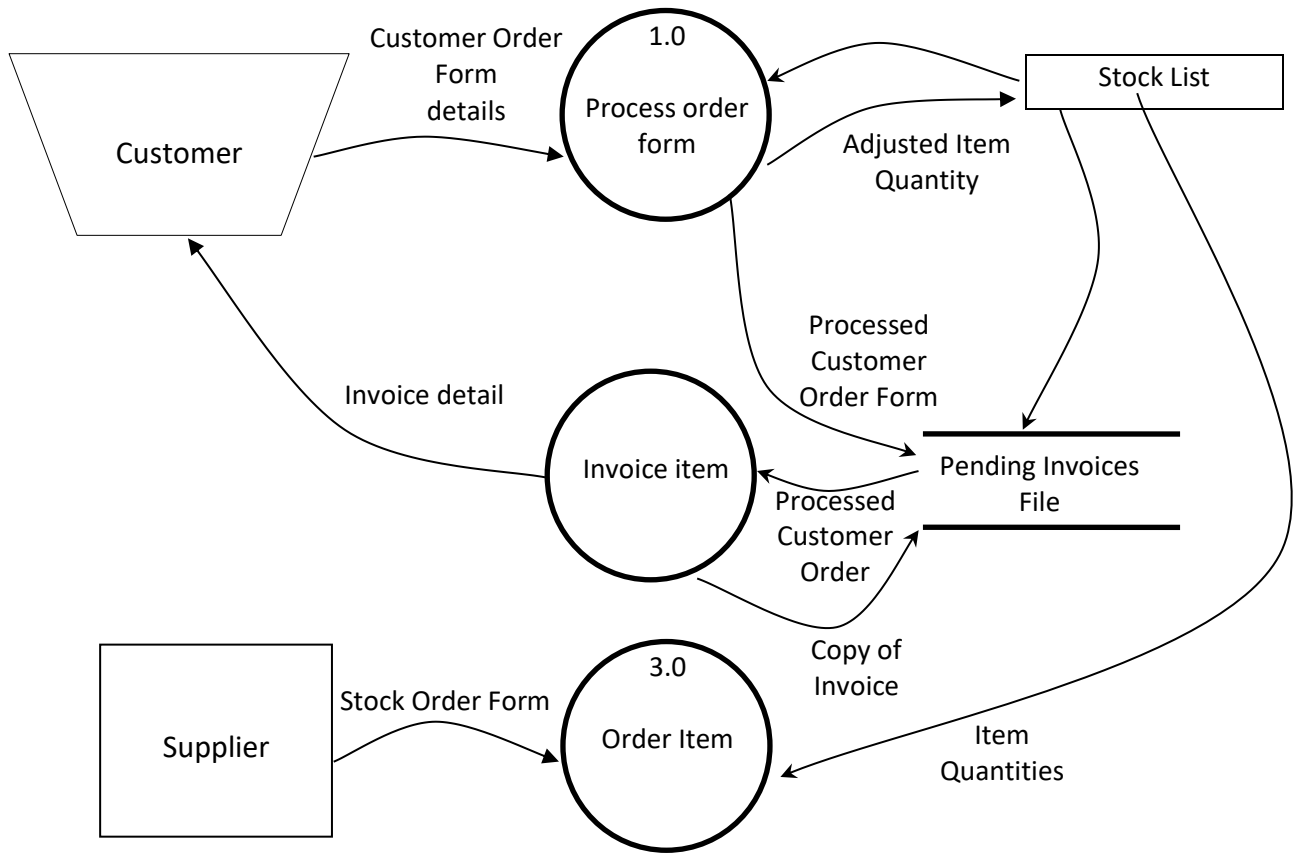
Customer

Customer Order Form details

1.0

Process order form

Stock List

Adjusted Item Quantity

Processed Customer Order Form

Invoice detail

Invoice item

Pending Invoices File

Processed Customer Order

Copy of Invoice

Supplier

Stock Order Form

3.0

Order Item

Item Quantities